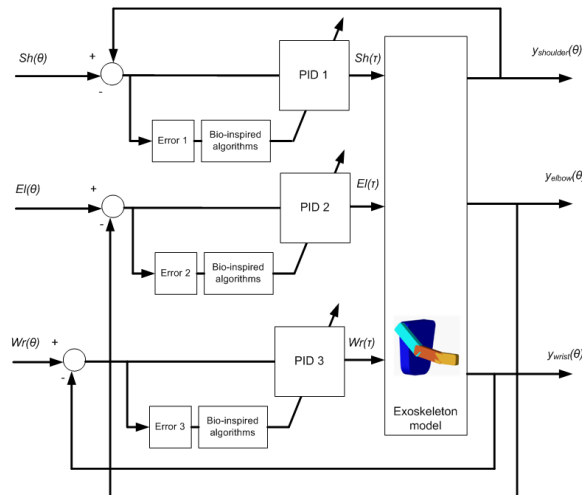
$Sh(\theta)$

+

-

PID 1

$Sh(\tau)$

Error 1

Bio-inspired algorithms

$y_{shoulder}(\theta)$

$El(\theta)$

+

-

PID 2

$El(\tau)$

Error 2

Bio-inspired algorithms

$y_{elbow}(\theta)$

$Wr(\theta)$

+

-

PID 3

$Wr(\tau)$

Error 3

Bio-inspired algorithms

$y_{wrist}(\theta)$

Exoskeleton model